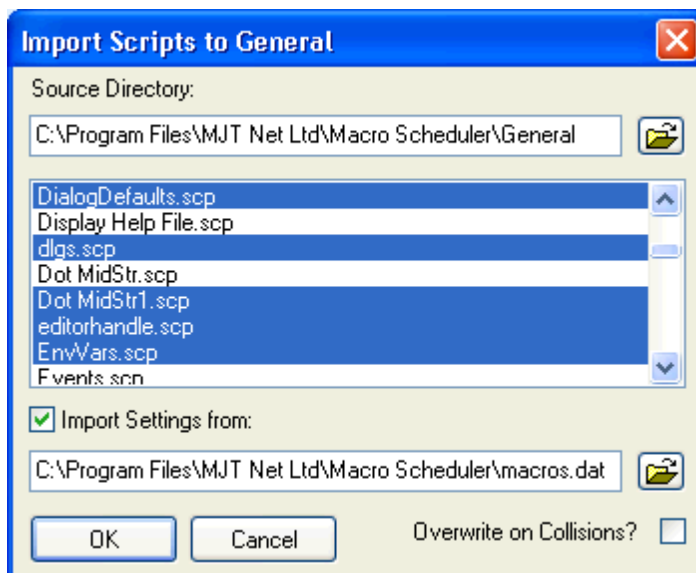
Import Scripts to General

Source Directory:

C:\Program Files\MJT Net Ltd\Macro Scheduler\General

DialogDefaults.scp
Display Help File.scp
dlgs.scp
Dot MidStr.scp
Dot MidStr1.scp
editorhandle.scp
EnvVars.scp
Events.scp

Import Settings from:

C:\Program Files\MJT Net Ltd\Macro Scheduler\macros.dat

OK
Cancel
Overwrite on Collisions?